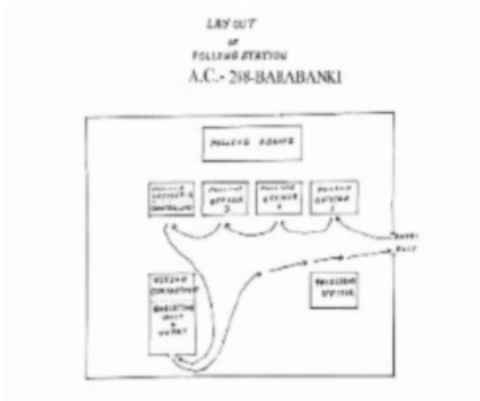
LAY OUT
OF
POLLING STATION
A.C.- 268-BARABANKI

POLLING AGENTS

POLLING OFFICER 3 & CONTROLLING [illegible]

POLLING OFFICER 3

POLLING OFFICER 2

POLLING OFFICER 1

ENTRY

EXIT

VOTING COMPARTMENT

BALLOTING UNIT & VVPAT

PRESIDING OFFICER